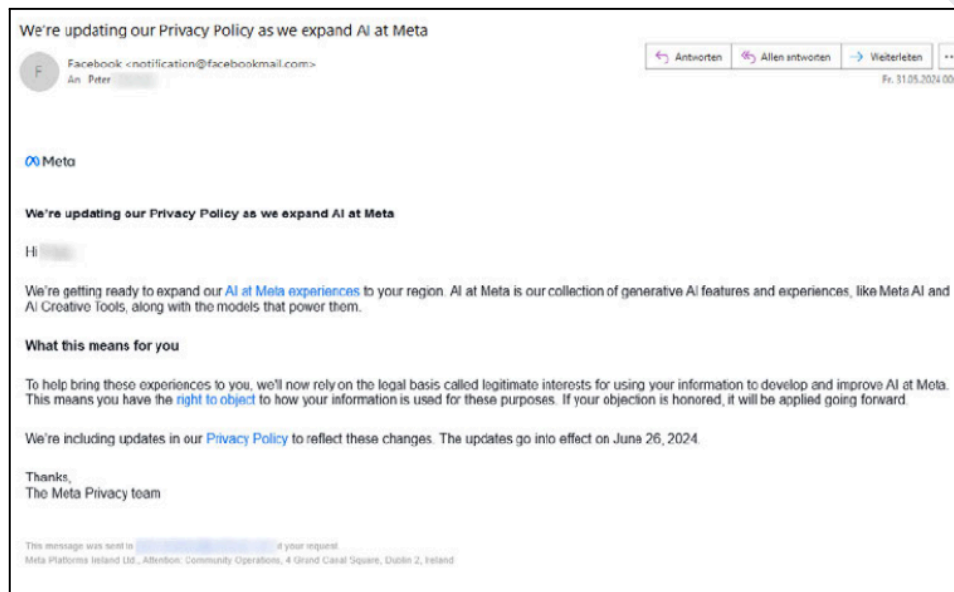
We're updating our Privacy Policy as we expand AI at Meta

F

Facebook <notification@facebookmail.com>
An Peter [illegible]

Antworten | Allen antworten | Weiterleiten | ···

Fr. 31.05.2024 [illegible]

Meta

We're updating our Privacy Policy as we expand AI at Meta

Hi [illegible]

We're getting ready to expand our AI at Meta experiences to your region. AI at Meta is our collection of generative AI features and experiences, like Meta AI and AI Creative Tools, along with the models that power them.

What this means for you

To help bring these experiences to you, we'll now rely on the legal basis called legitimate interests for using your information to develop and improve AI at Meta. This means you have the right to object to how your information is used for these purposes. If your objection is honored, it will be applied going forward.

We're including updates in our Privacy Policy to reflect these changes. The updates go into effect on June 26, 2024.

Thanks,
The Meta Privacy team

This message was sent to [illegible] at your request.
Meta Platforms Ireland Ltd., Attention: Community Operations, 4 Grand Canal Square, Dublin 2, Ireland